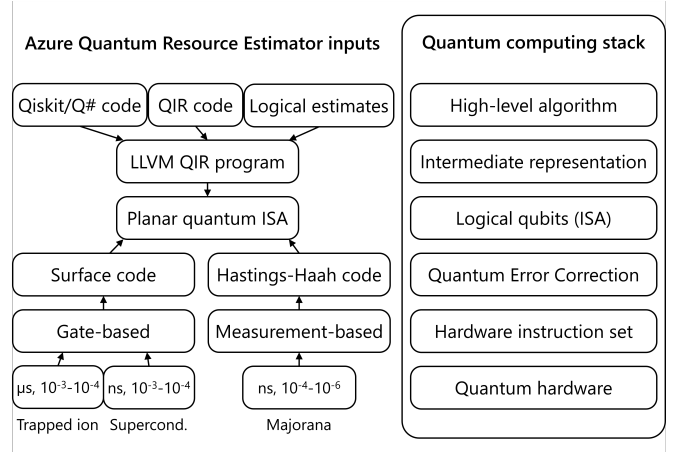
Azure Quantum Resource Estimator inputs

Qiskit/Q# code

QIR code

Logical estimates

LLVM QIR program

Planar quantum ISA

Surface code

Hastings-Haah code

Gate-based

Measurement-based

μs, $10^{-3}$-$10^{-4}$

ns, $10^{-3}$-$10^{-4}$

ns, $10^{-4}$-$10^{-6}$

Trapped ion

Supercond.

Majorana

Quantum computing stack

High-level algorithm

Intermediate representation

Logical qubits (ISA)

Quantum Error Correction

Hardware instruction set

Quantum hardware